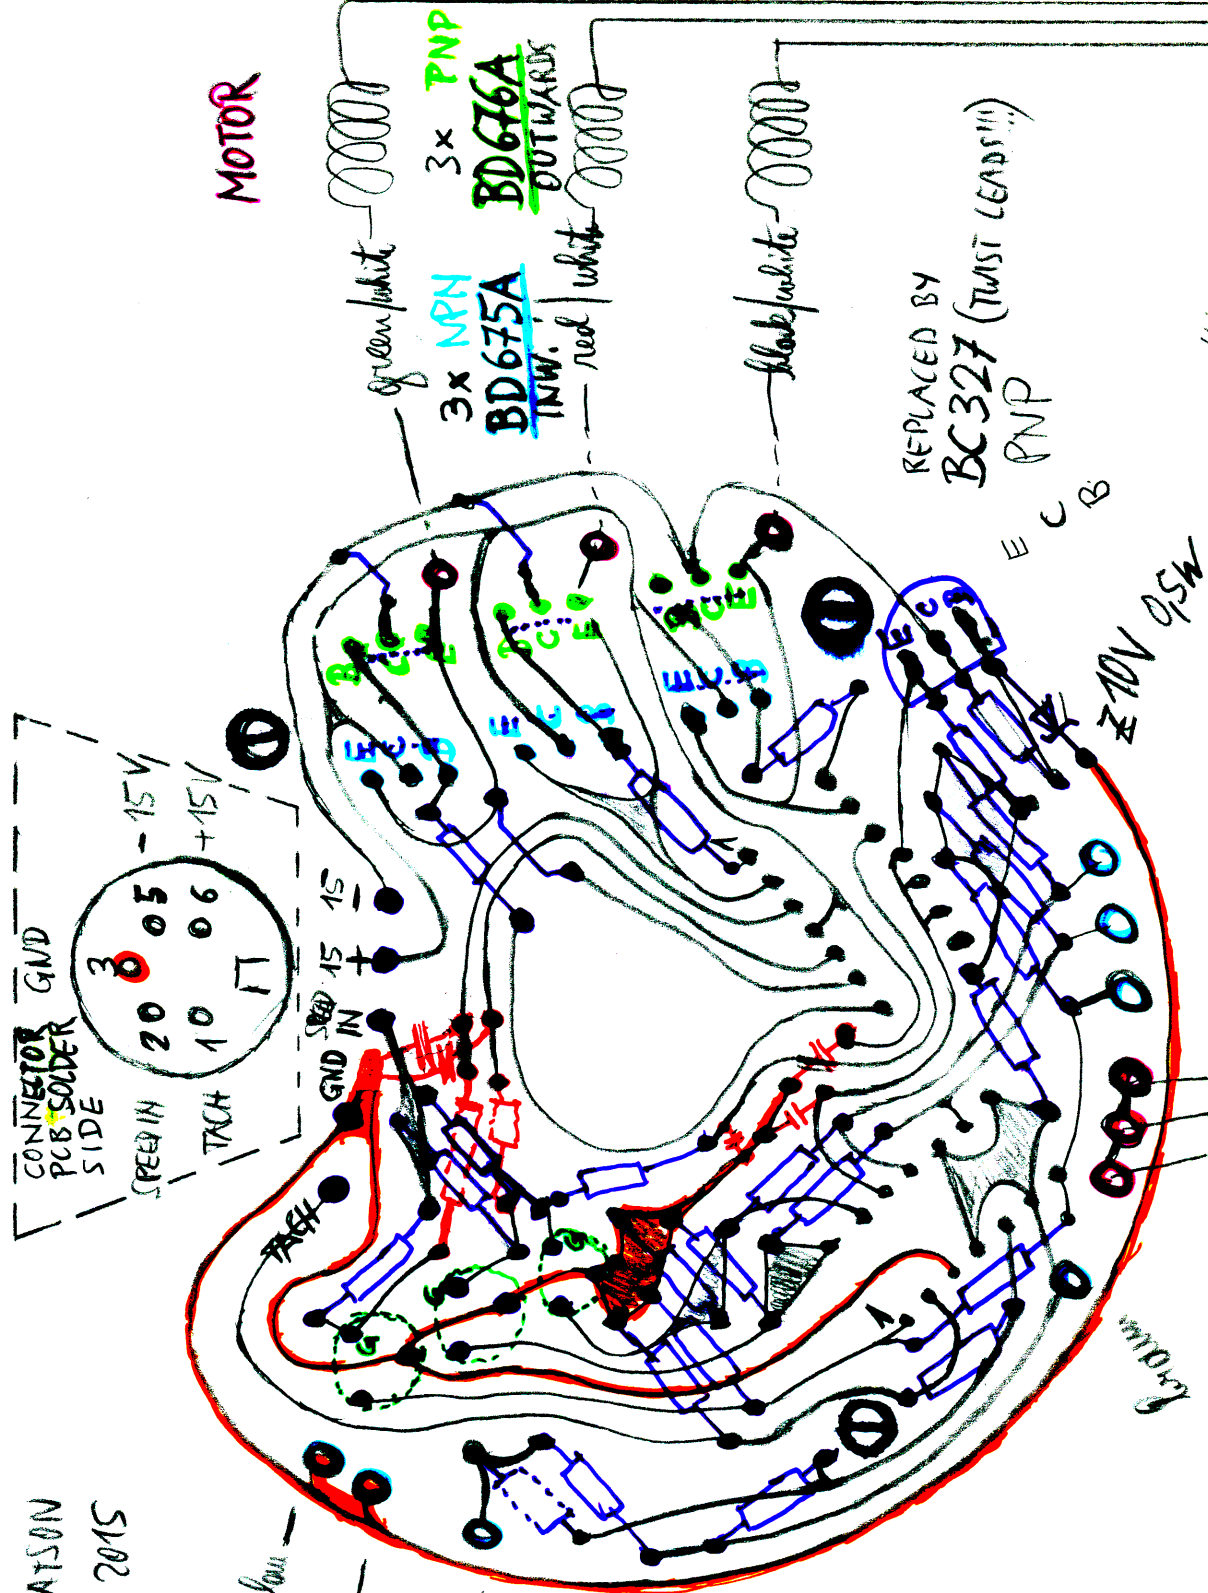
MOTOR

green/white

3x PNP
BD676A
OUTWARDS

3x NPN
BD675A
INW.

red/white

black/white

REPLACED BY
BC327 (TWIST LEADS!!)
PNP

E C B

Z 10V 0,5W

CONNECTOR
PCB SOLDER
SIDE

GND
3
2
1
5
6
-15V
+15V

SPEED IN
TACH

GND
SPEED IN
15 +
15 -

E C B
E C B
E C B
B C E
B C E
B C E
E C

TACH

ATSON
2015

brown